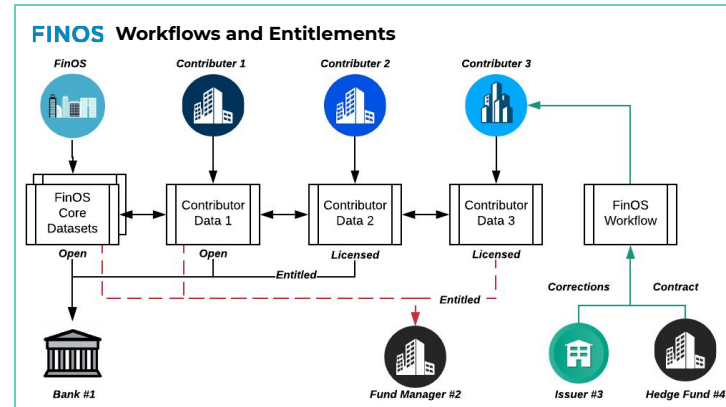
FINOS Workflows and Entitlements

FinOS

Contributer 1

Contributer 2

Contributer 3

FinOS Core Datasets

Contributor Data 1

Contributor Data 2

Contributor Data 3

FinOS Workflow

Open

Open

Licensed

Licensed

Entitled

Entitled

Corrections

Contract

Bank #1

Fund Manager #2

Issuer #3

Hedge Fund #4